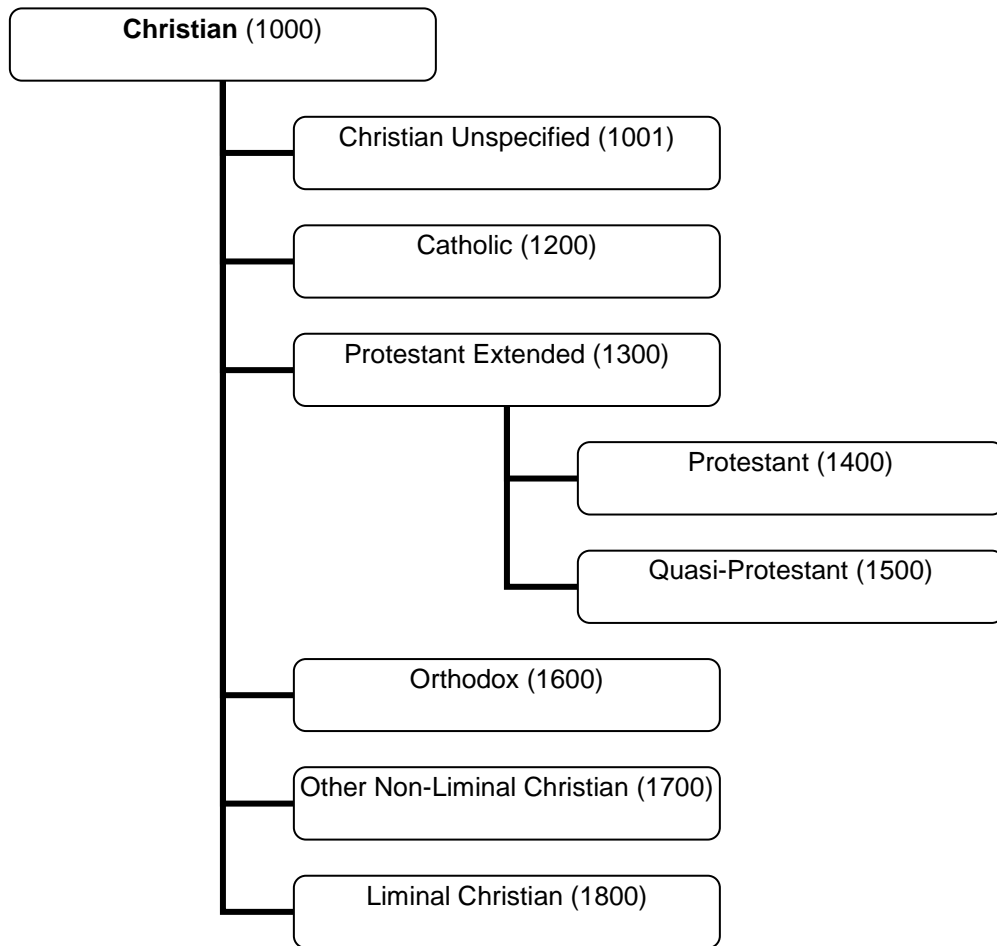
**Christian** (1000)

Christian Unspecified (1001)

Catholic (1200)

Protestant Extended (1300)

Protestant (1400)

Quasi-Protestant (1500)

Orthodox (1600)

Other Non-Liminal Christian (1700)

Liminal Christian (1800)